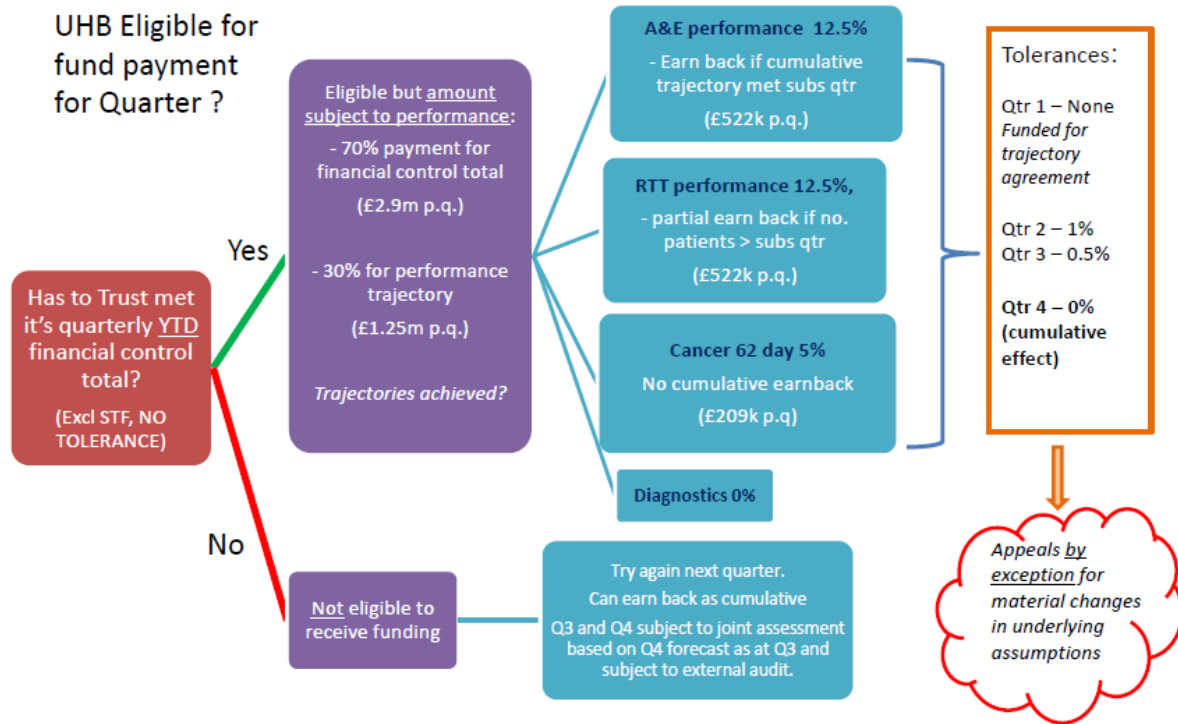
UHB Eligible for fund payment for Quarter ?

Has to Trust met it's quarterly YTD financial control total?

(Excl STF, NO TOLERANCE)

Yes

Eligible but amount subject to performance:

- 70% payment for financial control total

(£2.9m p.q.)

- 30% for performance trajectory

(£1.25m p.q.)

Trajectories achieved?

A&E performance 12.5%

- Earn back if cumulative trajectory met subs qtr

(£522k p.q.)

RTT performance 12.5%,

- partial earn back if no. patients > subs qtr

(£522k p.q.)

Cancer 62 day 5%

No cumulative earnback

(£209k p.q)

Diagnostics 0%

Tolerances:

Qtr 1 – None
Funded for trajectory agreement

Qtr 2 – 1%
Qtr 3 – 0.5%

Qtr 4 – 0%
(cumulative effect)

No

Not eligible to receive funding

Try again next quarter.
Can earn back as cumulative
Q3 and Q4 subject to joint assessment based on Q4 forecast as at Q3 and subject to external audit.

Appeals by exception for material changes in underlying assumptions